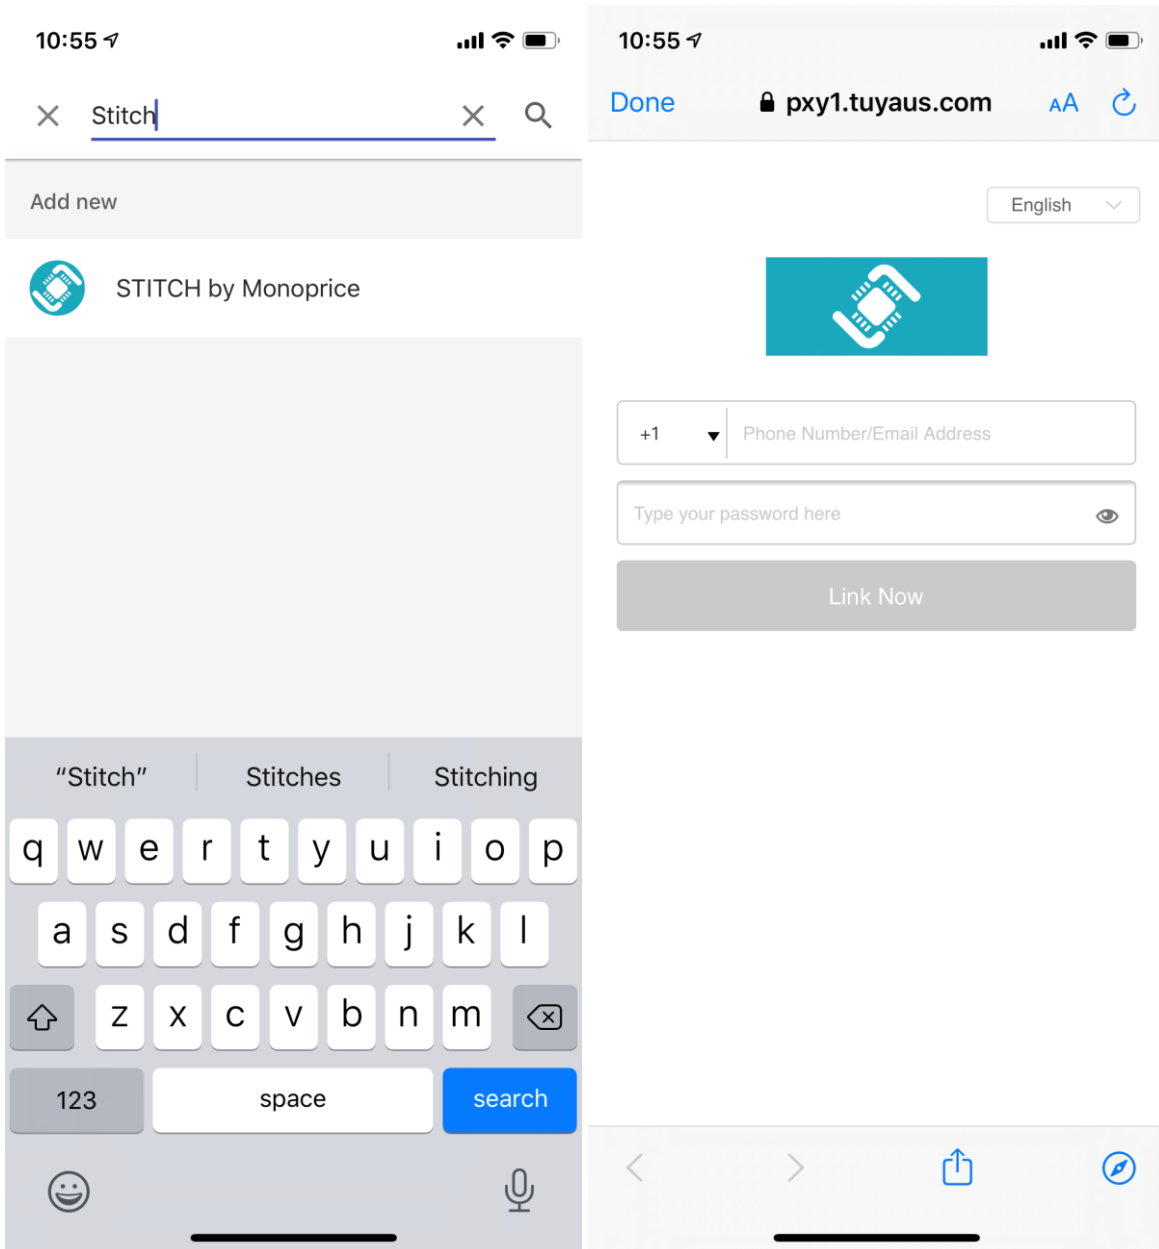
10:55

Stitch

Add new

STITCH by Monoprice

"Stitch" Stitches Stitching

q w e r t y u i o p
a s d f g h j k l
z x c v b n m

123 space search

10:55

Done pxy1.tuyaus.com AA

English

+1 Phone Number/Email Address

Type your password here

Link Now